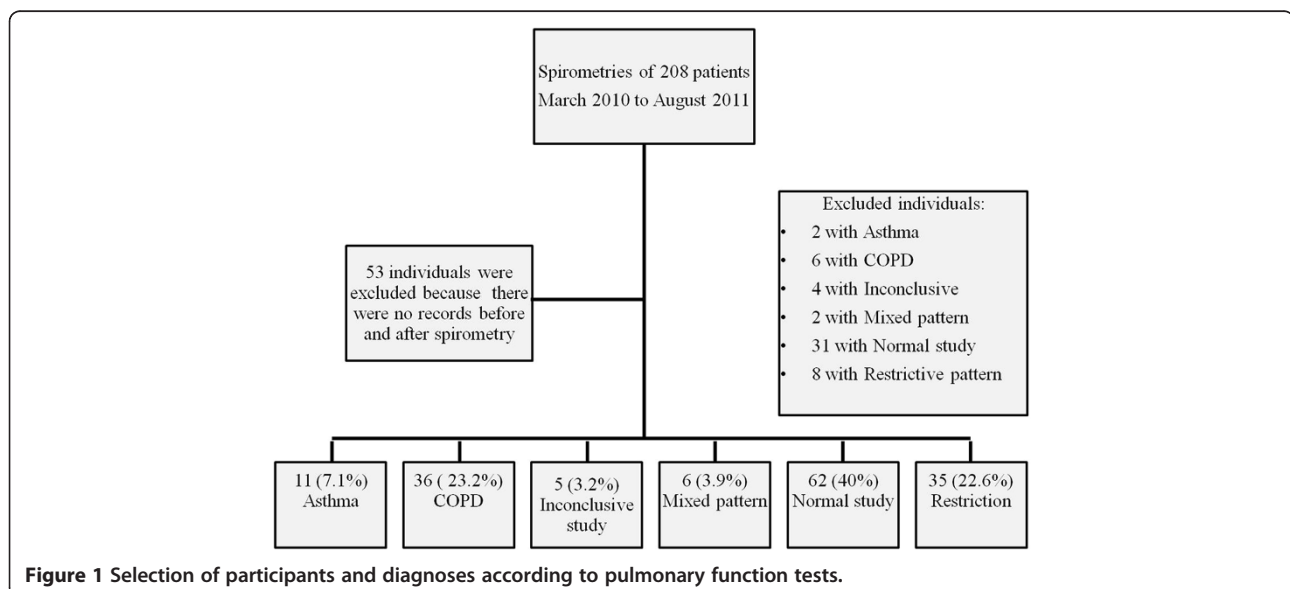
Spirometries of 208 patients
March 2010 to August 2011

53 individuals were excluded because there were no records before and after spirometry

Excluded individuals:
• 2 with Asthma
• 6 with COPD
• 4 with Inconclusive
• 2 with Mixed pattern
• 31 with Normal study
• 8 with Restrictive pattern

11 (7.1%)
Asthma

36 ( 23.2%)
COPD

5 (3.2%)
Inconclusive study

6 (3.9%)
Mixed pattern

62 (40%)
Normal study

35 (22.6%)
Restriction

Figure 1 Selection of participants and diagnoses according to pulmonary function tests.